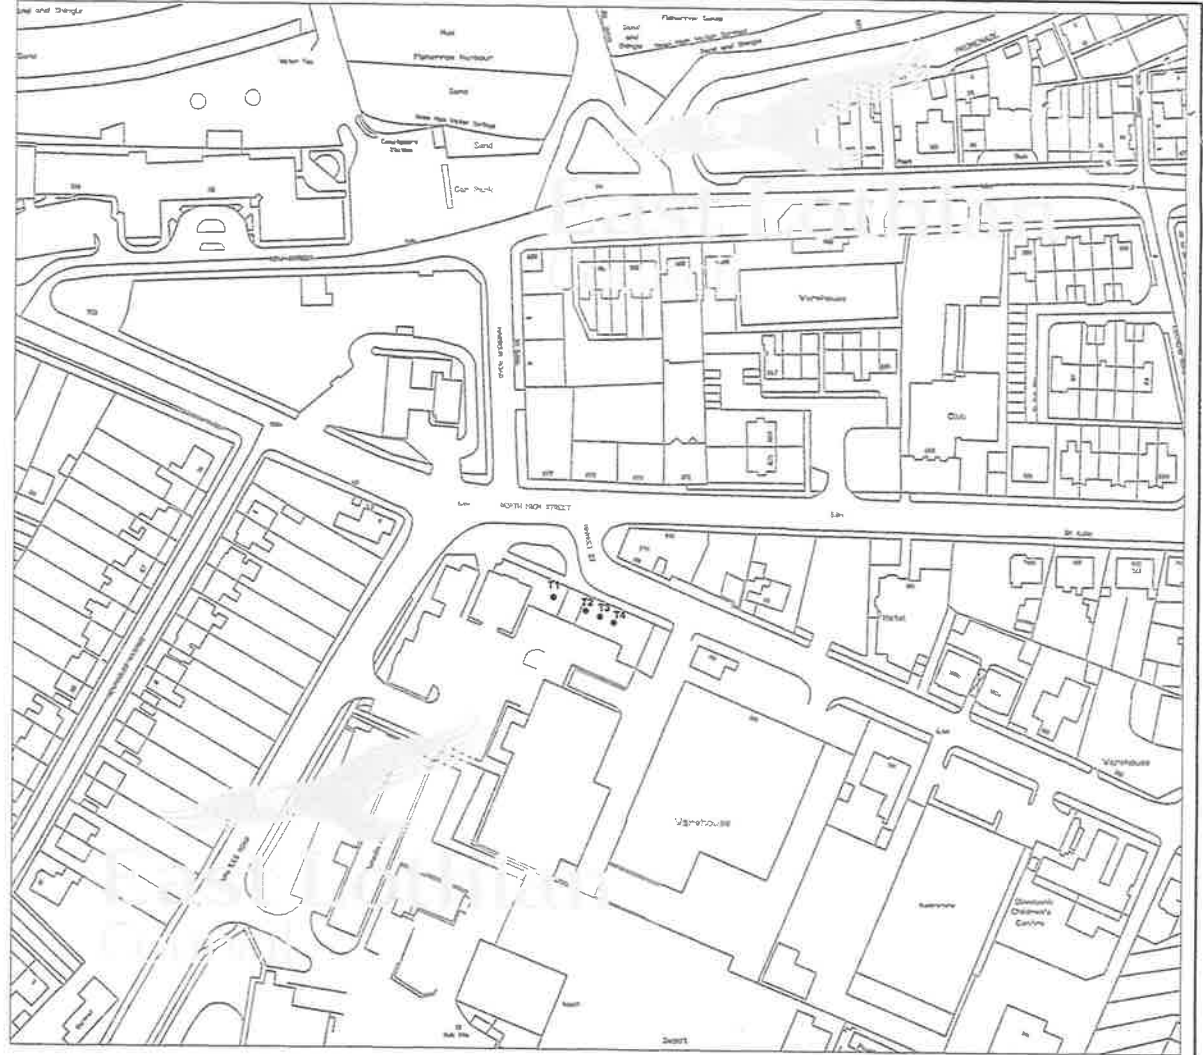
Sand and Shingle
Sand
Mud
Fishermen Harbour
Sand
Mean High Water Springs
Sand
Car Park
Warehouse
Club
NORTH HIGH STREET
T1
T2
T3
T4
Hotel
Warehouse
Warehouse
Children's Centre
East Lothian Council
East Lothian Council